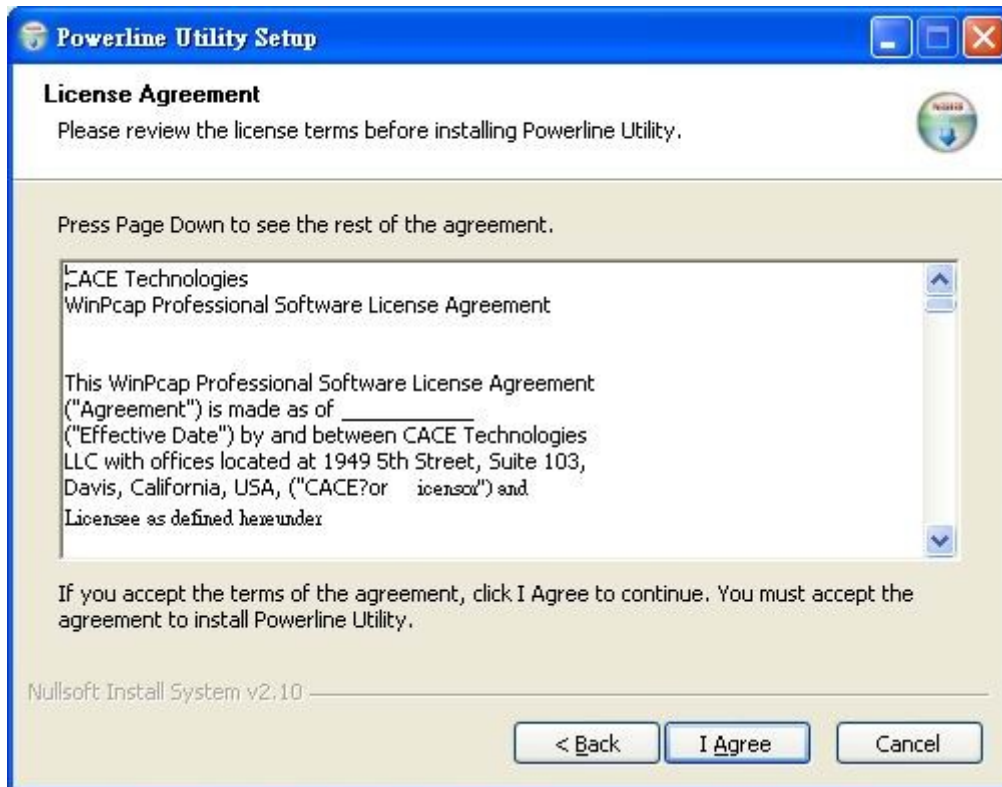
Powerline Utility Setup

License Agreement

Please review the license terms before installing Powerline Utility.

Press Page Down to see the rest of the agreement.

CACE Technologies
WinPcap Professional Software License Agreement

This WinPcap Professional Software License Agreement ("Agreement") is made as of ___________ ("Effective Date") by and between CACE Technologies LLC with offices located at 1949 5th Street, Suite 103, Davis, California, USA, ("CACE?or icensor") and Licensee as defined hereunder

If you accept the terms of the agreement, click I Agree to continue. You must accept the agreement to install Powerline Utility.

Nullsoft Install System v2.10

< Back

I Agree

Cancel